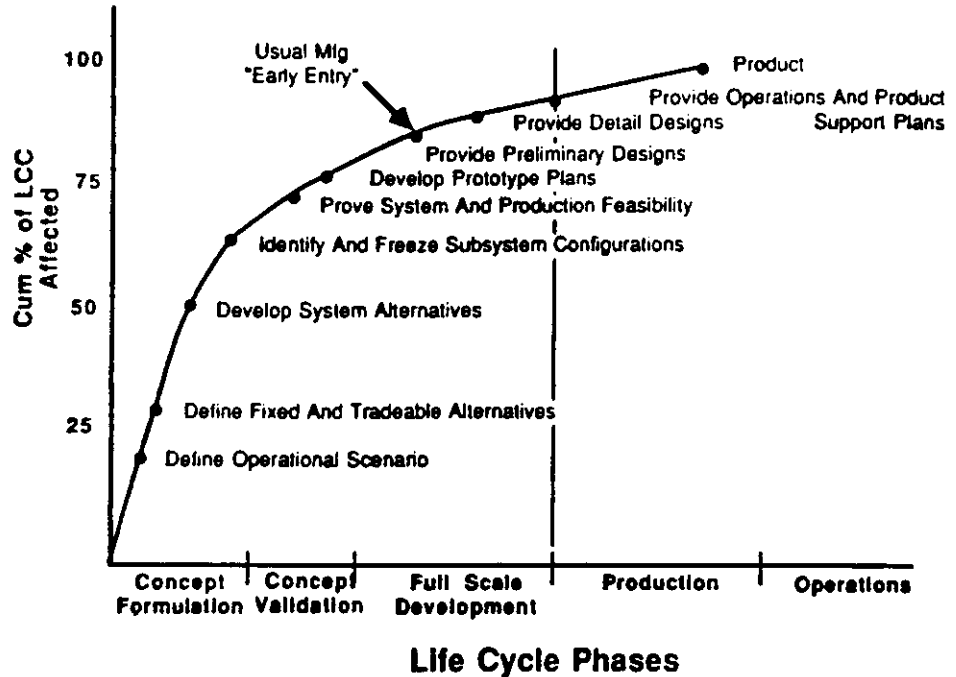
Cum % of LCC Affected

100

75

50

25

Usual Mfg "Early Entry"

Product

Provide Operations And Product Support Plans

Provide Detail Designs

Provide Preliminary Designs

Develop Prototype Plans

Prove System And Production Feasibility

Identify And Freeze Subsystem Configurations

Develop System Alternatives

Define Fixed And Tradeable Alternatives

Define Operational Scenario

Concept Formulation

Concept Validation

Full Scale Development

Production

Operations

Life Cycle Phases